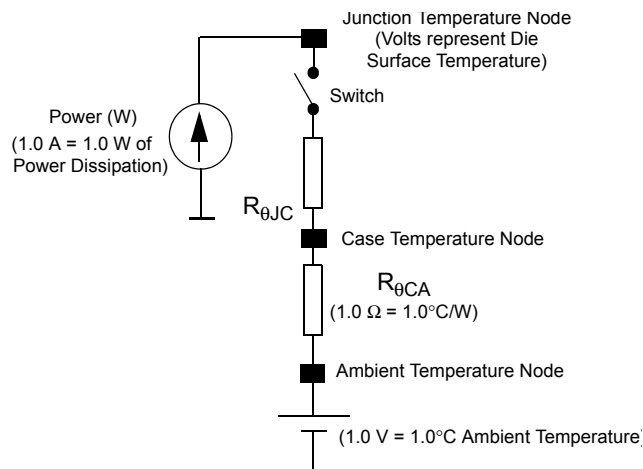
Junction Temperature Node
(Volts represent Die
Surface Temperature)

Power (W)
(1.0 A = 1.0 W of
Power Dissipation)

Switch

$R_{\theta JC}$

Case Temperature Node

$R_{\theta CA}$
(1.0 Ω = 1.0°C/W)

Ambient Temperature Node

(1.0 V = 1.0°C Ambient Temperature)